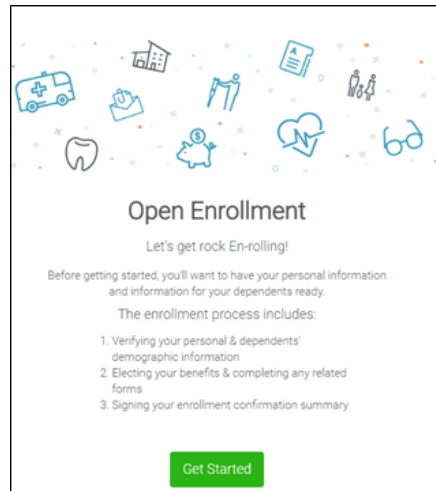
Open Enrollment

Let's get rock En-rolling!

Before getting started, you'll want to have your personal information and information for your dependents ready.

The enrollment process includes:

1. Verifying your personal & dependents' demographic information
2. Electing your benefits & completing any related forms
3. Signing your enrollment confirmation summary

Get Started